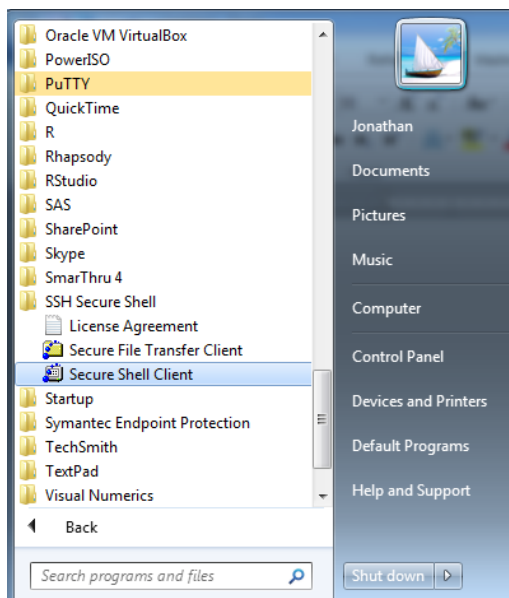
Oracle VM VirtualBox
PowerISO
PuTTY
QuickTime
R
Rhapsody
RStudio
SAS
SharePoint
Skype
SmarThru 4
SSH Secure Shell
License Agreement
Secure File Transfer Client
Secure Shell Client
Startup
Symantec Endpoint Protection
TechSmith
TextPad
Visual Numerics
Back
Search programs and files

Jonathan
Documents
Pictures
Music
Computer
Control Panel
Devices and Printers
Default Programs
Help and Support
Shut down